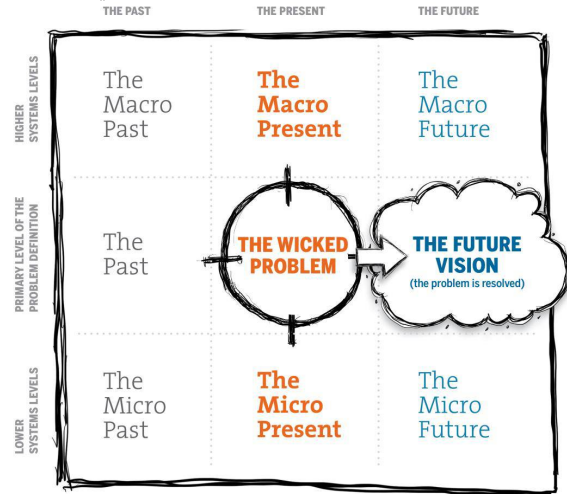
THE PAST THE PRESENT THE FUTURE

HIGHER SYSTEMS LEVELS

The Macro Past

The Macro Present

The Macro Future

PRIMARY LEVEL OF THE PROBLEM DEFINITION

The Past

THE WICKED PROBLEM

THE FUTURE VISION
(the problem is resolved)

LOWER SYSTEMS LEVELS

The Micro Past

The Micro Present

The Micro Future